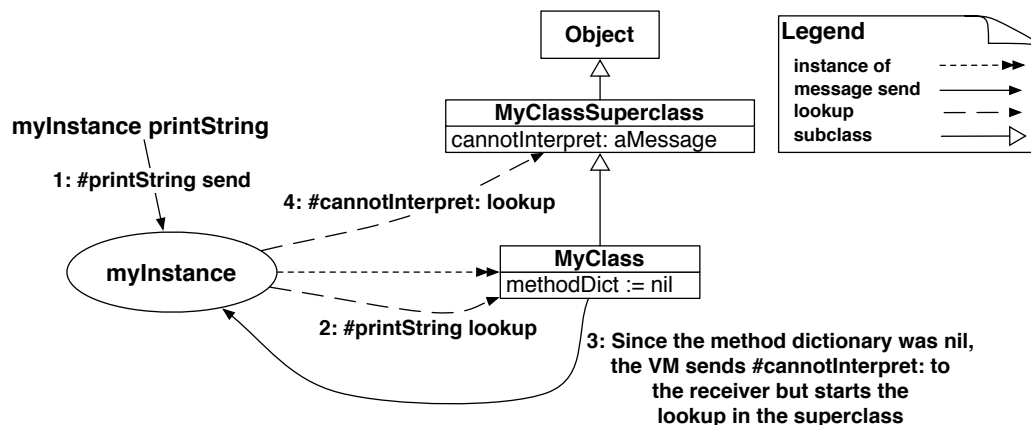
Object

Legend
instance of
message send
lookup
subclass

MyClassSuperclass
cannotInterpret: aMessage

myInstance printString

1: #printString send

4: #cannotInterpret: lookup

MyClass
methodDict := nil

myInstance

2: #printString lookup

3: Since the method dictionary was nil, the VM sends #cannotInterpret: to the receiver but starts the lookup in the superclass